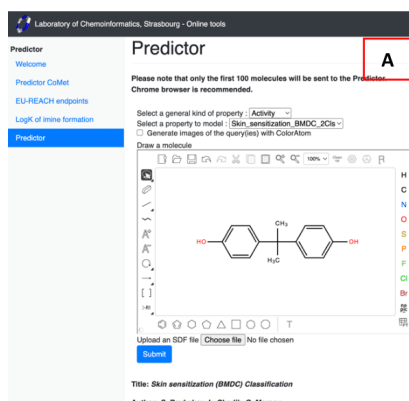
Laboratory of Chemoinformatics, Strasbourg - Online tools

Predictor

Welcome

Predictor CoMet

EU-REACH endpoints

LogK of imine formation

Predictor

Predictor

A

Please note that only the first 100 molecules will be sent to the Predictor. Chrome browser is recommended.

Select a general kind of property : Activity
Select a property to model : Skin_sensitization_BMDC_2Cls
Generate images of the query(ies) with ColorAtom
Draw a molecule

100%

HO

CH$_3$

H$_3$C

OH

H
C
N
O
S
P
F
Cl
Br

T

Upload an SDF file Choose file No file chosen

Submit

Title: Skin sensitization (BMDC) Classification